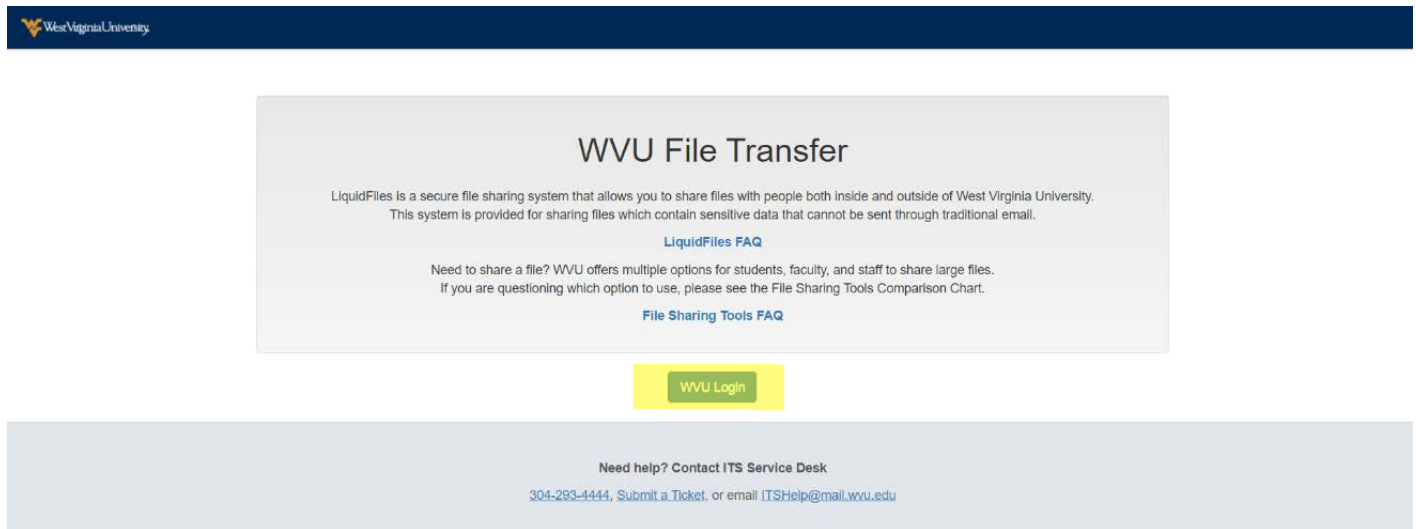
WestVirginiaUniversity.

WVU File Transfer

LiquidFiles is a secure file sharing system that allows you to share files with people both inside and outside of West Virginia University. This system is provided for sharing files which contain sensitive data that cannot be sent through traditional email.

LiquidFiles FAQ

Need to share a file? WVU offers multiple options for students, faculty, and staff to share large files. If you are questioning which option to use, please see the File Sharing Tools Comparison Chart.

File Sharing Tools FAQ

WVU Login

Need help? Contact ITS Service Desk

304-293-4444, Submit a Ticket, or email ITSHelp@mail.wvu.edu